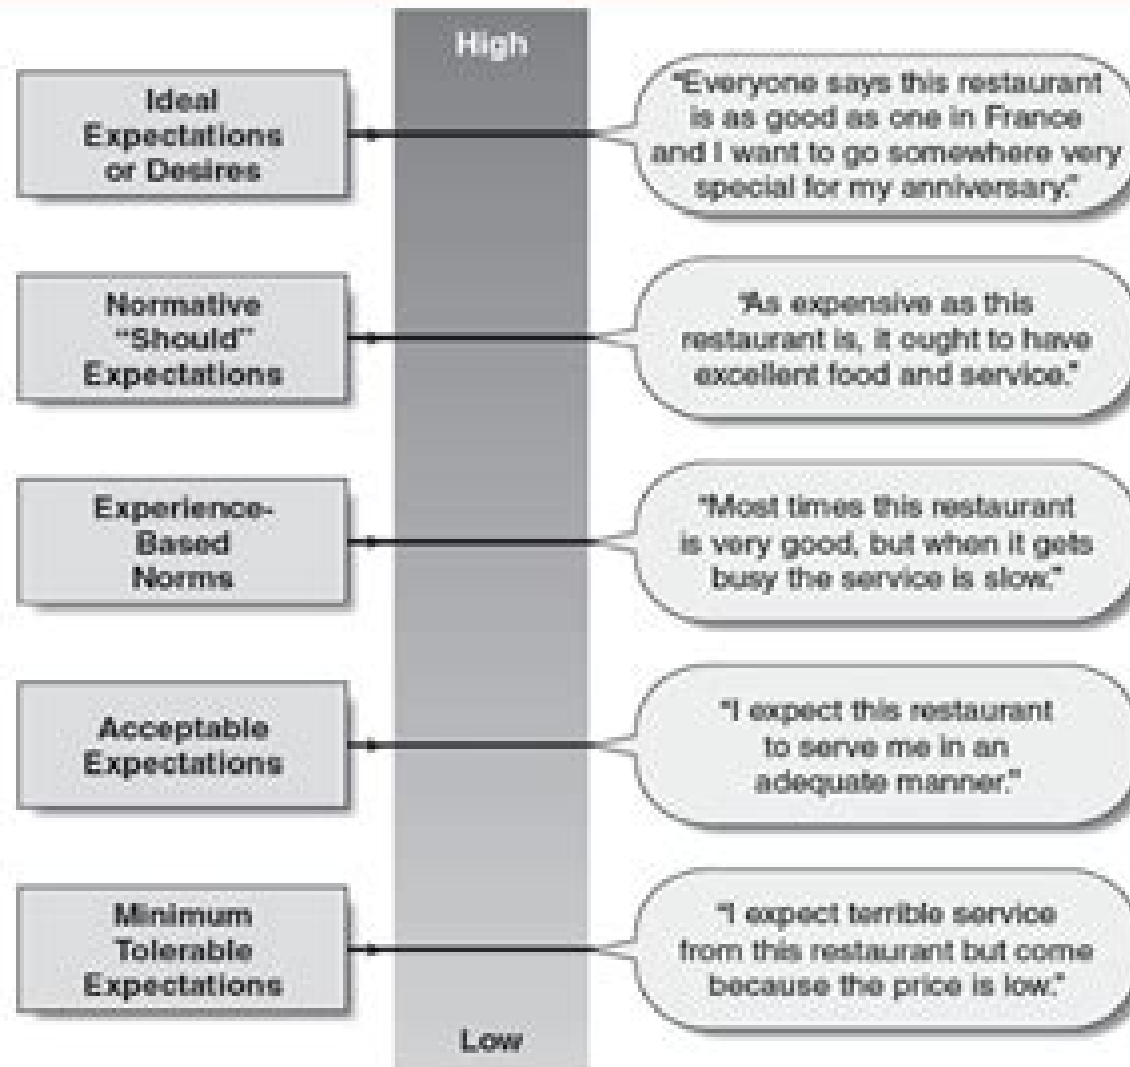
High

Ideal Expectations or Desires

"Everyone says this restaurant is as good as one in France and I want to go somewhere very special for my anniversary."

Normative "Should" Expectations

"As expensive as this restaurant is, it ought to have excellent food and service."

Experience-Based Norms

"Most times this restaurant is very good, but when it gets busy the service is slow."

Acceptable Expectations

"I expect this restaurant to serve me in an adequate manner."

Minimum Tolerable Expectations

"I expect terrible service from this restaurant but come because the price is low."

Low